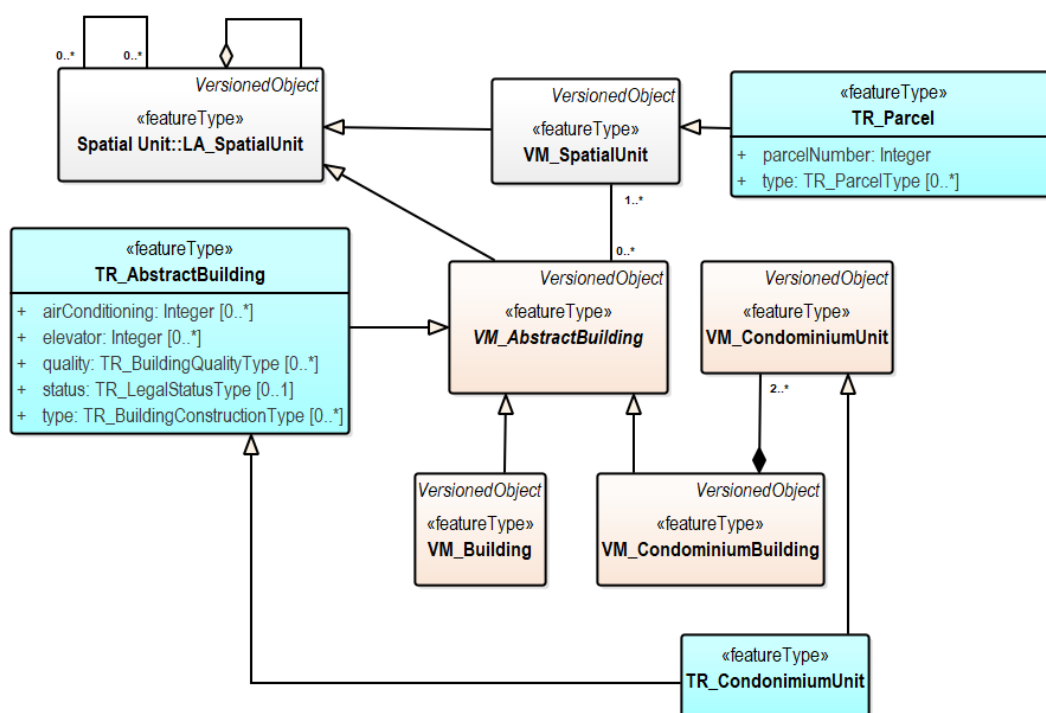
0..*
0..*

VersionedObject
«featureType»
Spatial Unit::LA_SpatialUnit

VersionedObject
«featureType»
VM_SpatialUnit

«featureType»
TR_Parcel
+ parcelNumber: Integer
+ type: TR_ParcelType [0..*]

1..*
0..*

«featureType»
TR_AbstractBuilding
+ airConditioning: Integer [0..*]
+ elevator: Integer [0..*]
+ quality: TR_BuildingQualityType [0..*]
+ status: TR_LegalStatusType [0..1]
+ type: TR_BuildingConstructionType [0..*]

VersionedObject
«featureType»
VM_AbstractBuilding

VersionedObject
«featureType»
VM_CondominiumUnit

2..*

VersionedObject
«featureType»
VM_Building

VersionedObject
«featureType»
VM_CondominiumBuilding

«featureType»
TR_CondonimiumUnit